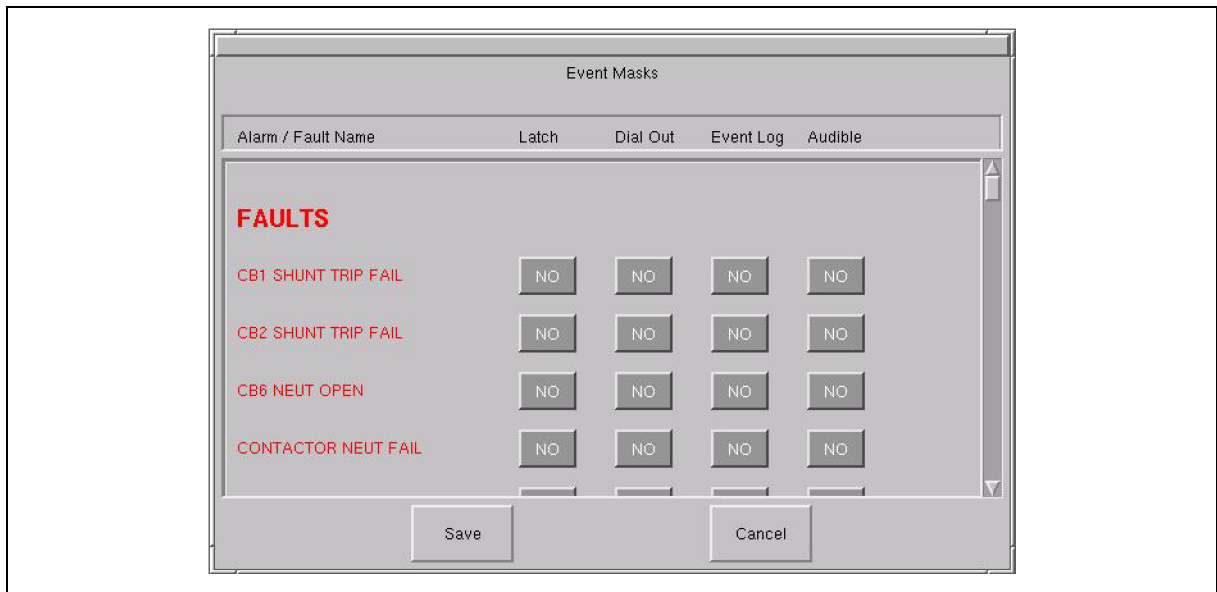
Event Masks

| Alarm / Fault Name | Latch | Dial Out | Event Log | Audible |
|---|---|---|---|---|
| FAULTS | | | | |
| CB1 SHUNT TRIP FAIL | NO | NO | NO | NO |
| CB2 SHUNT TRIP FAIL | NO | NO | NO | NO |
| CB6 NEUT OPEN | NO | NO | NO | NO |
| CONTACTOR NEUT FAIL | NO | NO | NO | NO |

Save

Cancel